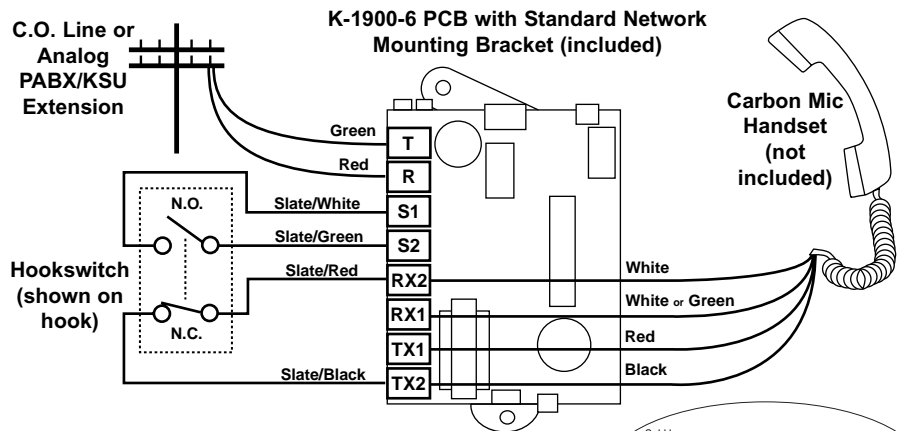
C.O. Line or Analog PABX/KSU Extension

K-1900-6 PCB with Standard Network Mounting Bracket (included)

Carbon Mic Handset (not included)

Green
T
Red
R
Slate/White
S1
Slate/Green
S2
Slate/Red
RX2
RX1
TX1
Slate/Black
TX2

N.O.
N.C.

Hookswitch (shown on hook)

White
White or Green
Red
Black